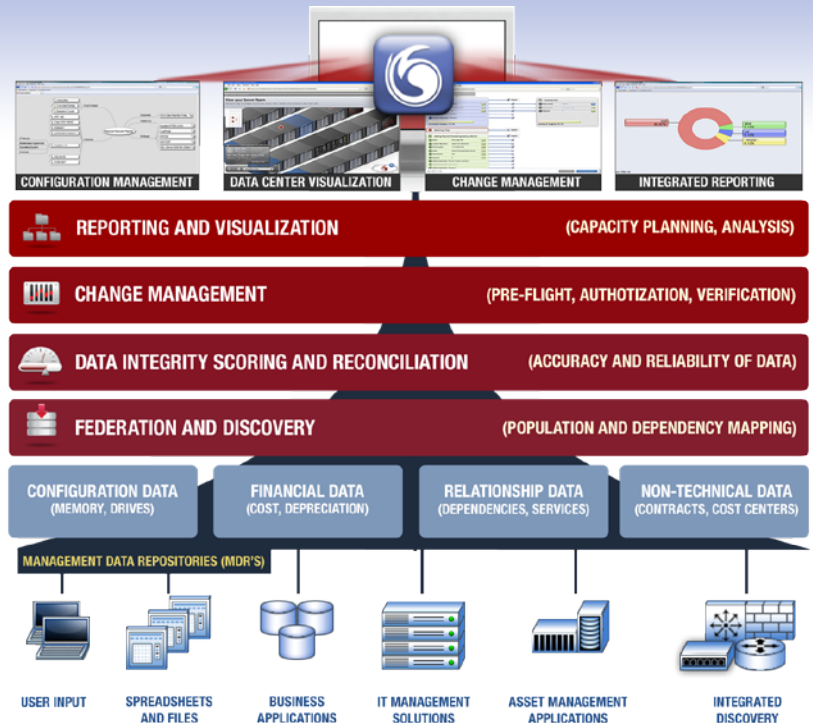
CONFIGURATION MANAGEMENT

DATA CENTER VISUALIZATION

CHANGE MANAGEMENT

INTEGRATED REPORTING

REPORTING AND VISUALIZATION (CAPACITY PLANNING, ANALYSIS)

CHANGE MANAGEMENT (PRE-FLIGHT, AUTHOTIZATION, VERIFICATION)

DATA INTEGRITY SCORING AND RECONCILIATION (ACCURACY AND RELIABILITY OF DATA)

FEDERATION AND DISCOVERY (POPULATION AND DEPENDENCY MAPPING)

CONFIGURATION DATA (MEMORY, DRIVES)

FINANCIAL DATA (COST, DEPRECIATION)

RELATIONSHIP DATA (DEPENDENCIES, SERVICES)

NON-TECHNICAL DATA (CONTRACTS, COST CENTERS)

MANAGEMENT DATA REPOSITORIES (MDR'S)

USER INPUT

SPREADSHEETS AND FILES

BUSINESS APPLICATIONS

IT MANAGEMENT SOLUTIONS

ASSET MANAGEMENT APPLICATIONS

INTEGRATED DISCOVERY